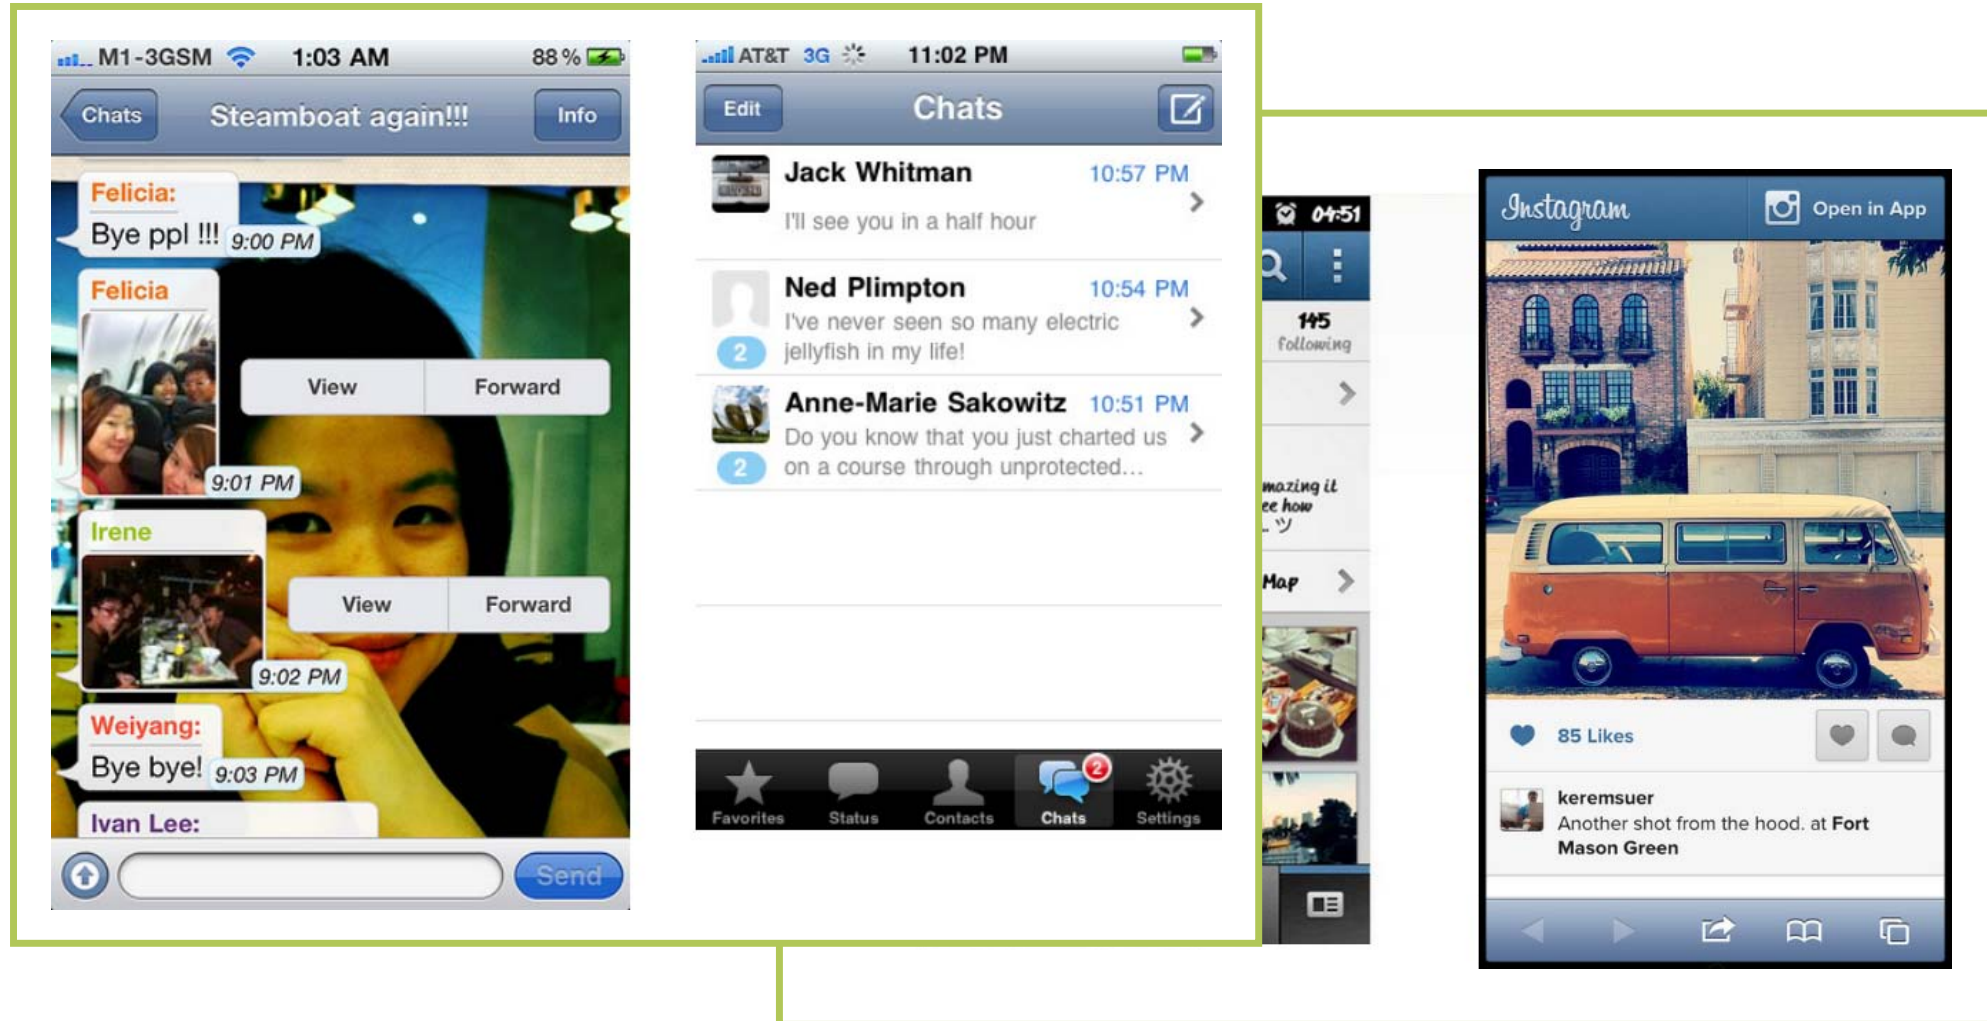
M1-3GSM 1:03 AM 88 %

Chats Steamboat again!!! Info

Felicia:
Bye ppl !!! 9:00 PM

Felicia
View Forward
9:01 PM

Irene
View Forward
9:02 PM

Weiyang:
Bye bye! 9:03 PM

Ivan Lee:

Send

AT&T 3G 11:02 PM

Edit Chats

Jack Whitman 10:57 PM
I'll see you in a half hour

Ned Plimpton 10:54 PM
2
I've never seen so many electric jellyfish in my life!

Anne-Marie Sakowitz 10:51 PM
2
Do you know that you just charted us on a course through unprotected...

Favorites Status Contacts Chats 2 Settings

04:51
145
following
mazing it
ee how
Map

Instagram Open in App

85 Likes

keremsuer
Another shot from the hood. at Fort Mason Green